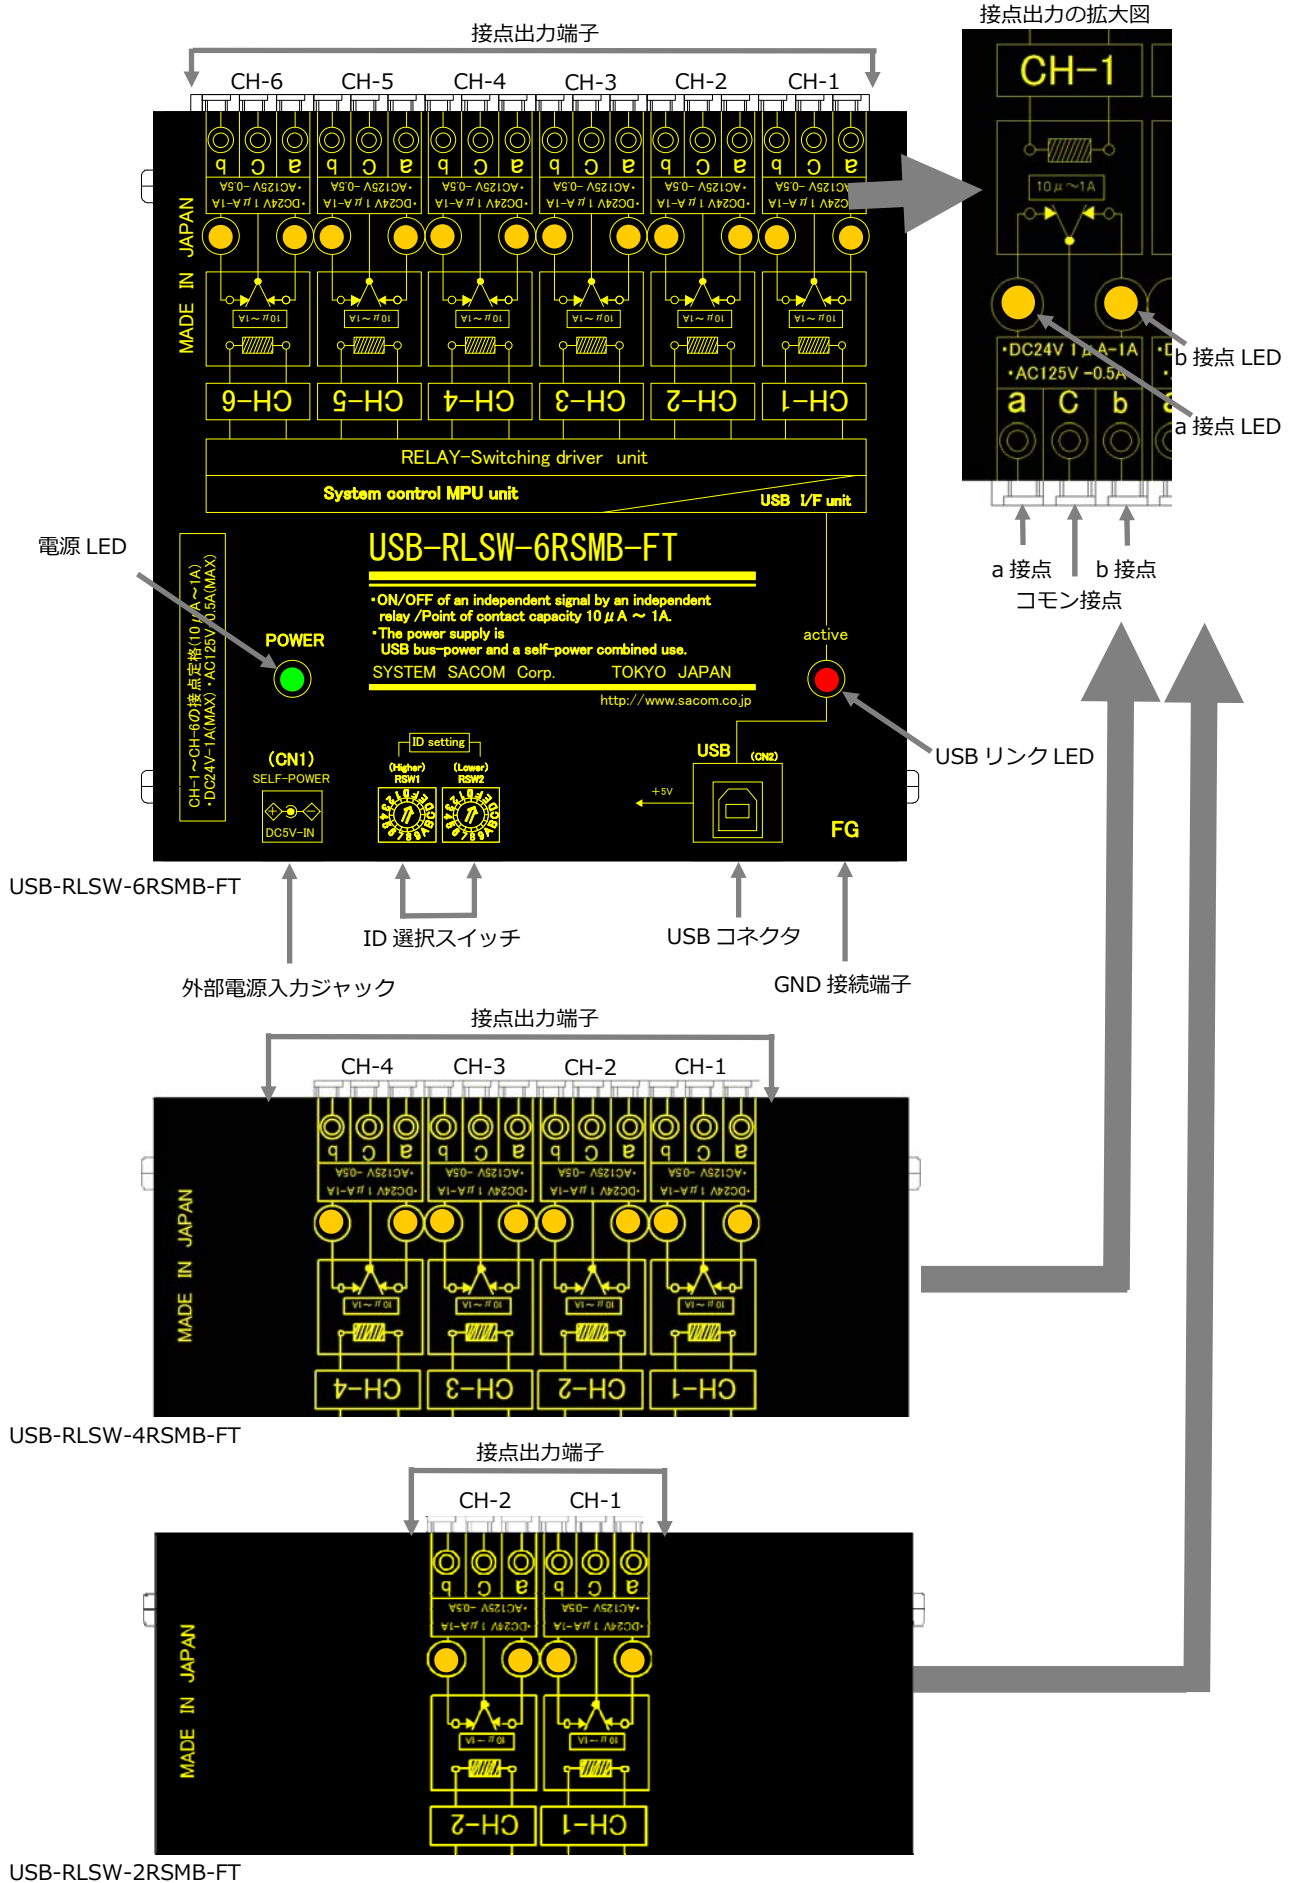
接点出力の拡大図

CH-1

10$\mu$~1A

b 接点 LED

·DC24V 1$\mu$A-1A
·AC125V -0.5A

a 接点 LED

a C b

a 接点 b 接点

コモン接点

接点出力端子

CH-6 CH-5 CH-4 CH-3 CH-2 CH-1

MADE IN JAPAN

RELAY-Switching driver unit

System control MPU unit

USB I/F unit

電源 LED

CH-1~CH-6の接点定格(10$\mu$A~1A)
·DC24V-1A(MAX) ·AC125V-0.5A(MAX)

USB-RLSW-6RSMB-FT

·ON/OFF of an independent signal by an independent relay /Point of contact capacity 10$\mu$A ~ 1A.
·The power supply is USB bus-power and a self-power combined use.

SYSTEM SACOM Corp. TOKYO JAPAN

http://www.sacom.co.jp

POWER

active

USB リンク LED

(CN1)
SELF-POWER

DC5V-IN

ID setting
(Higher) RSW1
(Lower) RSW2

USB (CN2)

+5V

FG

USB-RLSW-6RSMB-FT

ID 選択スイッチ

USB コネクタ

外部電源入力ジャック

GND 接続端子

接点出力端子

CH-4 CH-3 CH-2 CH-1

MADE IN JAPAN

USB-RLSW-4RSMB-FT

接点出力端子

CH-2 CH-1

MADE IN JAPAN

USB-RLSW-2RSMB-FT